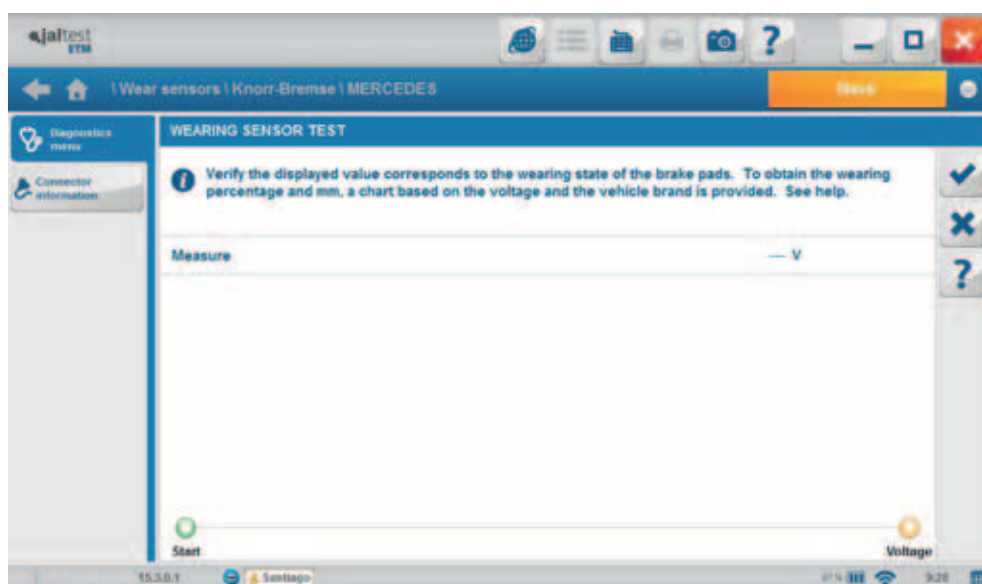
jaltest ETM

?

\ Wear sensors \ Knorr-Bremse \ MERCEDES

Stack

Diagnostics menu

Connector information

WEARING SENSOR TEST

Verify the displayed value corresponds to the wearing state of the brake pads. To obtain the wearing percentage and mm, a chart based on the voltage and the vehicle brand is provided. See help.

Measure — V

?

Start

Voltage

15.3.0.1 Santiago

9:28